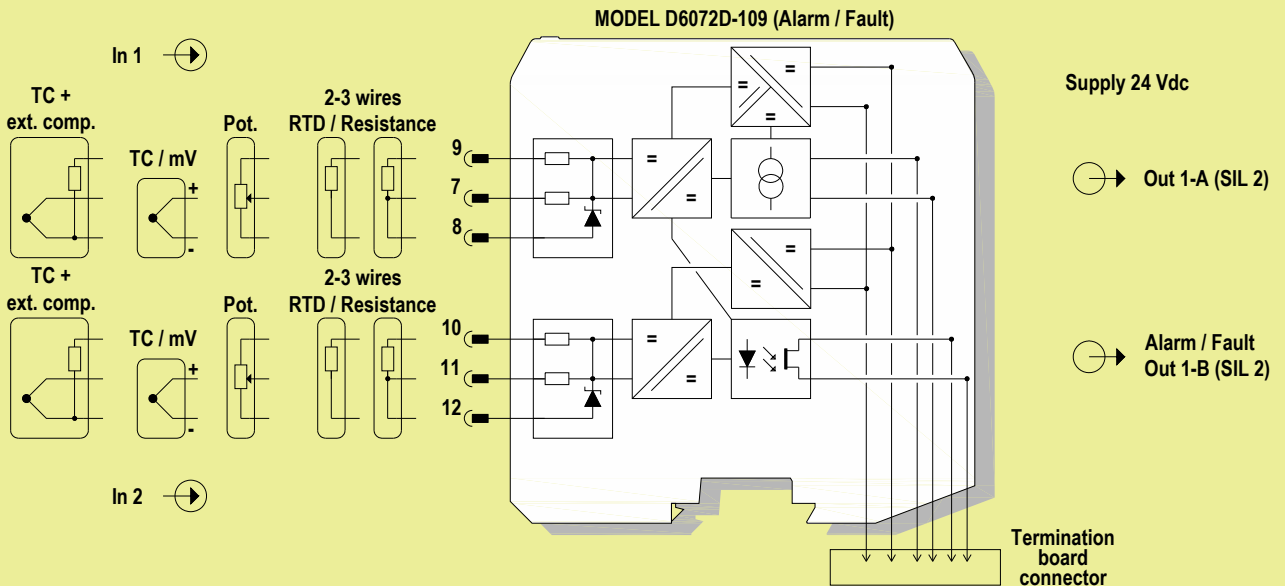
MODEL D6072D-109 (Alarm / Fault)

In 1

TC + ext. comp.

TC / mV

Pot.

2-3 wires RTD / Resistance

+

-

9

7

8

=

=

=

=

=

=

=

=

=

=

TC + ext. comp.

TC / mV

Pot.

2-3 wires RTD / Resistance

+

-

10

11

12

In 2

Supply 24 Vdc

Out 1-A (SIL 2)

Alarm / Fault Out 1-B (SIL 2)

Termination board connector